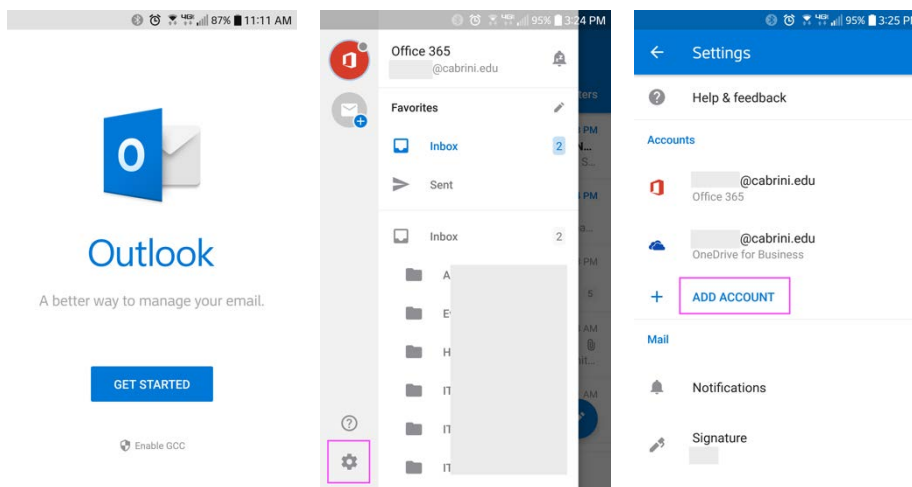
87% 11:11 AM

Outlook

A better way to manage your email.

GET STARTED

Enable GCC

95% 3:24 PM

Office 365
@cabrini.edu

Favorites

Inbox 2

Sent

Inbox 2

A

E

H

IT

IT

IT

95% 3:25 PM

Settings

Help & feedback

Accounts

@cabrini.edu
Office 365

@cabrini.edu
OneDrive for Business

ADD ACCOUNT

Mail

Notifications

Signature